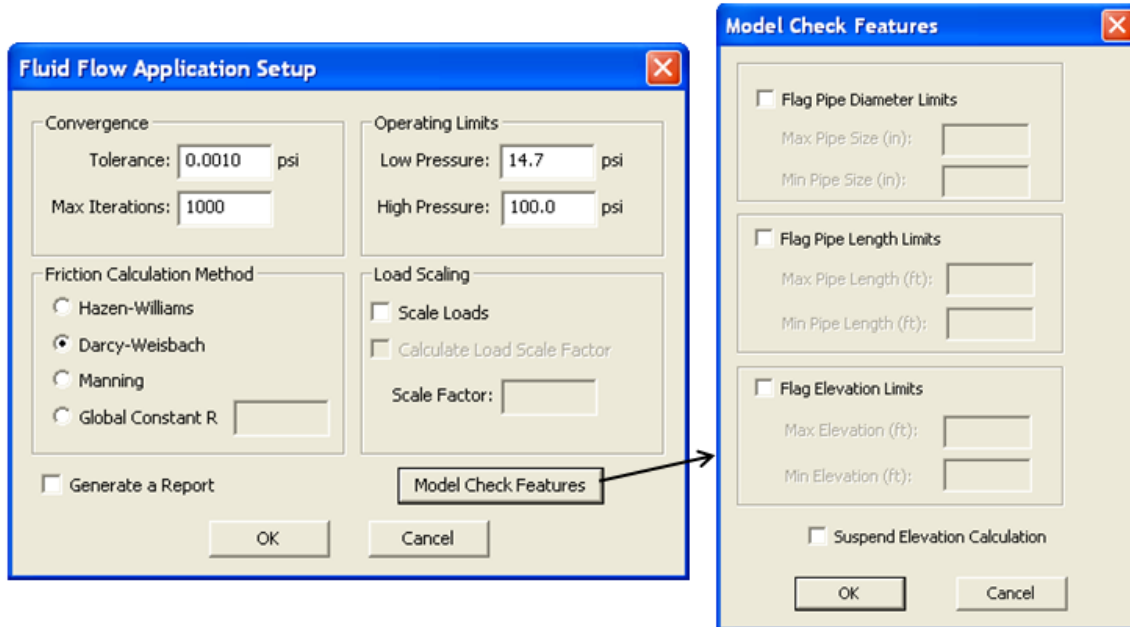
Fluid Flow Application Setup

Convergence
Tolerance: 0.0010 psi
Max Iterations: 1000

Operating Limits
Low Pressure: 14.7 psi
High Pressure: 100.0 psi

Friction Calculation Method
Hazen-Williams
Darcy-Weisbach
Manning
Global Constant R

Load Scaling
Scale Loads
Calculate Load Scale Factor
Scale Factor:

Generate a Report
Model Check Features

OK
Cancel

Model Check Features

Flag Pipe Diameter Limits
Max Pipe Size (in):
Min Pipe Size (in):

Flag Pipe Length Limits
Max Pipe Length (ft):
Min Pipe Length (ft):

Flag Elevation Limits
Max Elevation (ft):
Min Elevation (ft):

Suspend Elevation Calculation

OK
Cancel